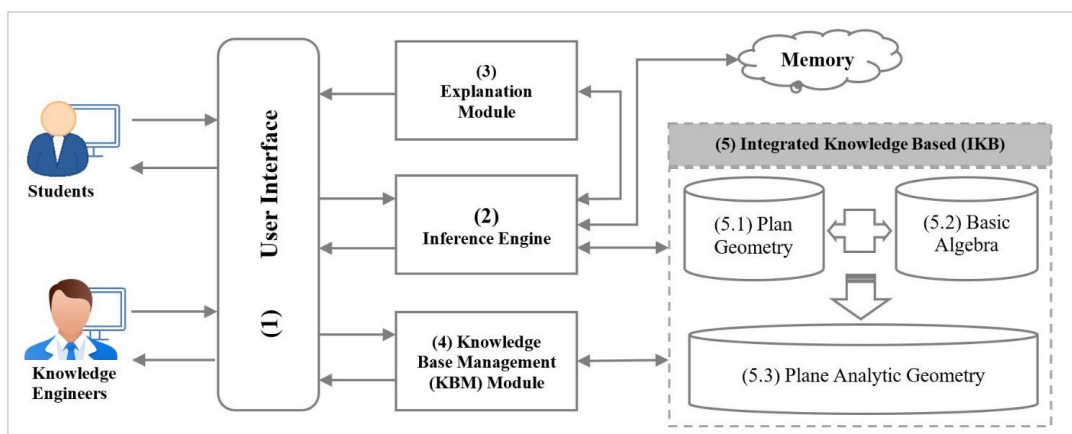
Students

Knowledge Engineers

User Interface

(1)

(3) Explanation Module

(2) Inference Engine

(4) Knowledge Base Management (KBM) Module

Memory

(5) Integrated Knowledge Based (IKB)

(5.1) Plan Geometry

(5.2) Basic Algebra

(5.3) Plane Analytic Geometry